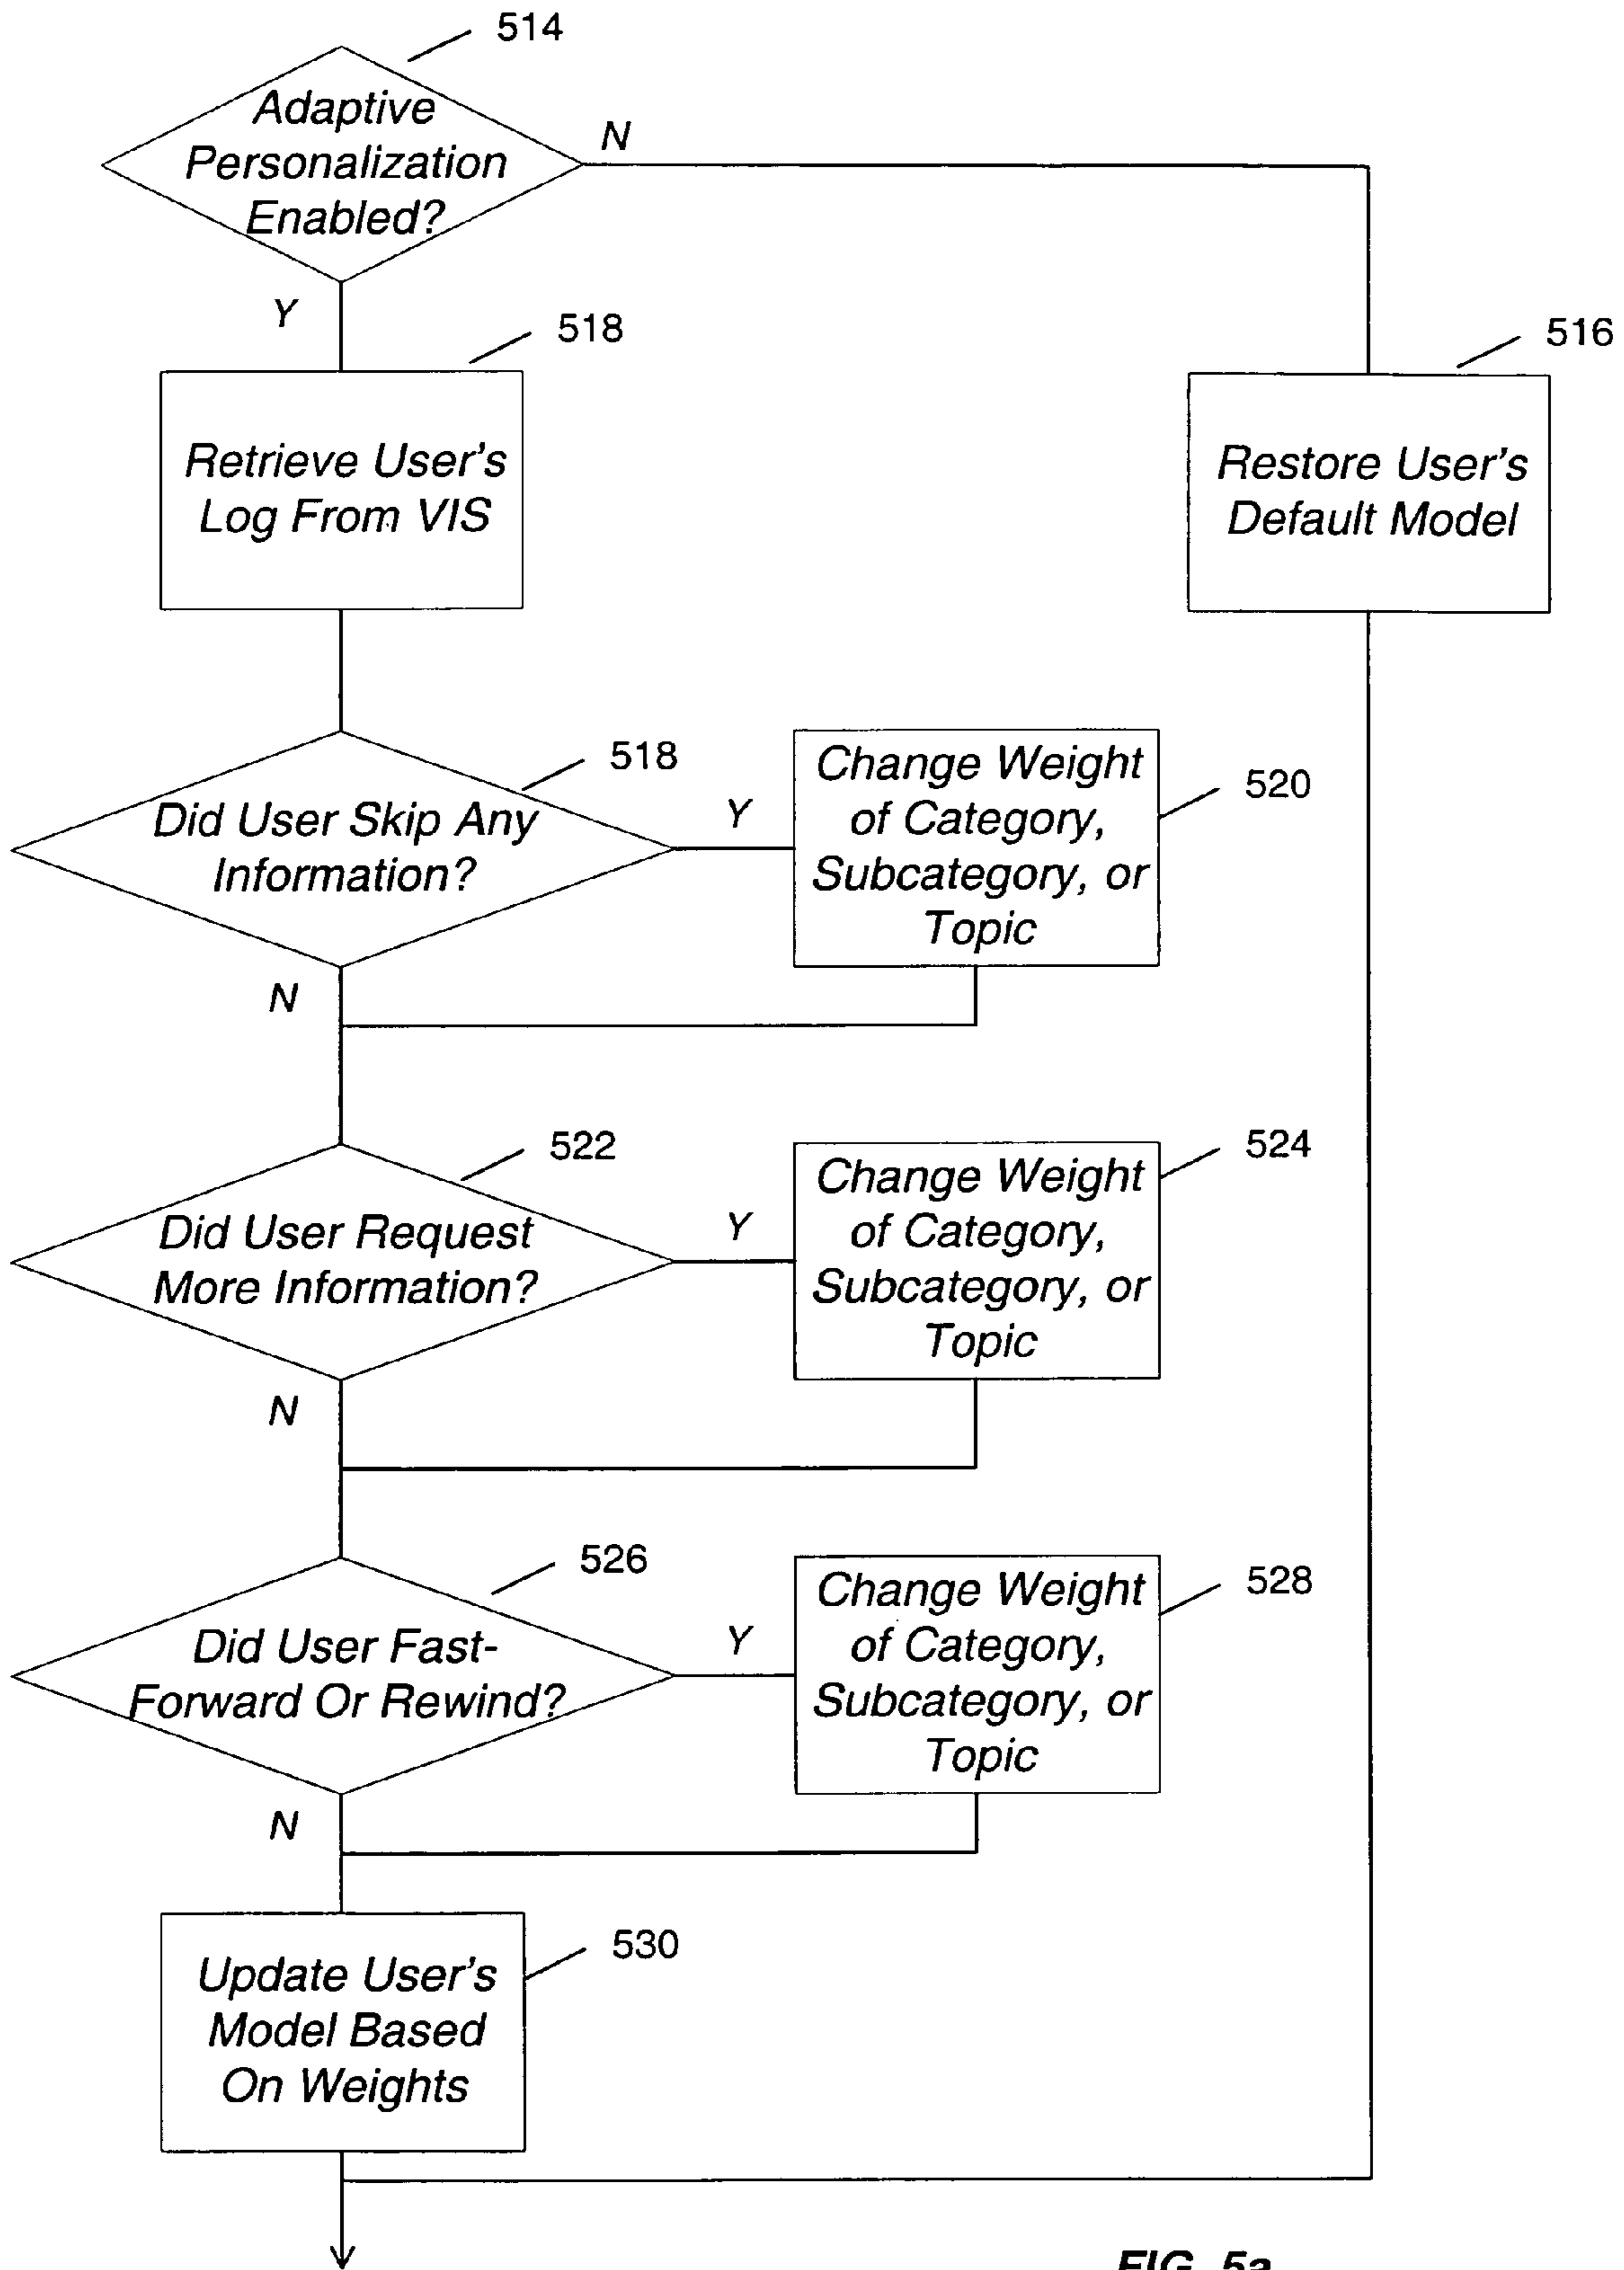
514

Adaptive Personalization Enabled?

N

Y

518

Retrieve User's Log From VIS

516

Restore User's Default Model

518

Did User Skip Any Information?

Y

Change Weight of Category, Subcategory, or Topic

520

N

522

Did User Request More Information?

Y

Change Weight of Category, Subcategory, or Topic

524

N

526

Did User Fast-Forward Or Rewind?

Y

Change Weight of Category, Subcategory, or Topic

528

N

Update User's Model Based On Weights

530

FIG. 5a